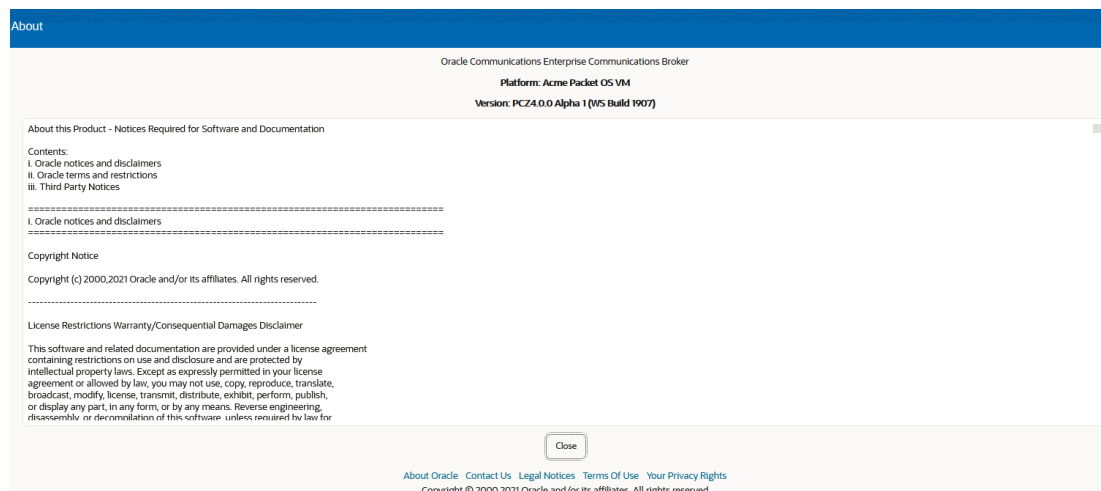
About

Oracle Communications Enterprise Communications Broker

Platform: Acme Packet OS VM

Version: PCZ4.0.0 Alpha 1 (WS Build 1907)

About this Product - Notices Required for Software and Documentation

Contents:
i. Oracle notices and disclaimers
ii. Oracle terms and restrictions
iii. Third Party Notices

==========================================================================
i. Oracle notices and disclaimers
==========================================================================

Copyright Notice

Copyright (c) 2000,2021 Oracle and/or its affiliates. All rights reserved.

--------------------------------------------------------------------------

License Restrictions Warranty/Consequential Damages Disclaimer

This software and related documentation are provided under a license agreement containing restrictions on use and disclosure and are protected by intellectual property laws. Except as expressly permitted in your license agreement or allowed by law, you may not use, copy, reproduce, translate, broadcast, modify, license, transmit, distribute, exhibit, perform, publish, or display any part, in any form, or by any means. Reverse engineering, disassembly, or decompilation of this software, unless required by law for

Close

About Oracle Contact Us Legal Notices Terms Of Use Your Privacy Rights

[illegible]